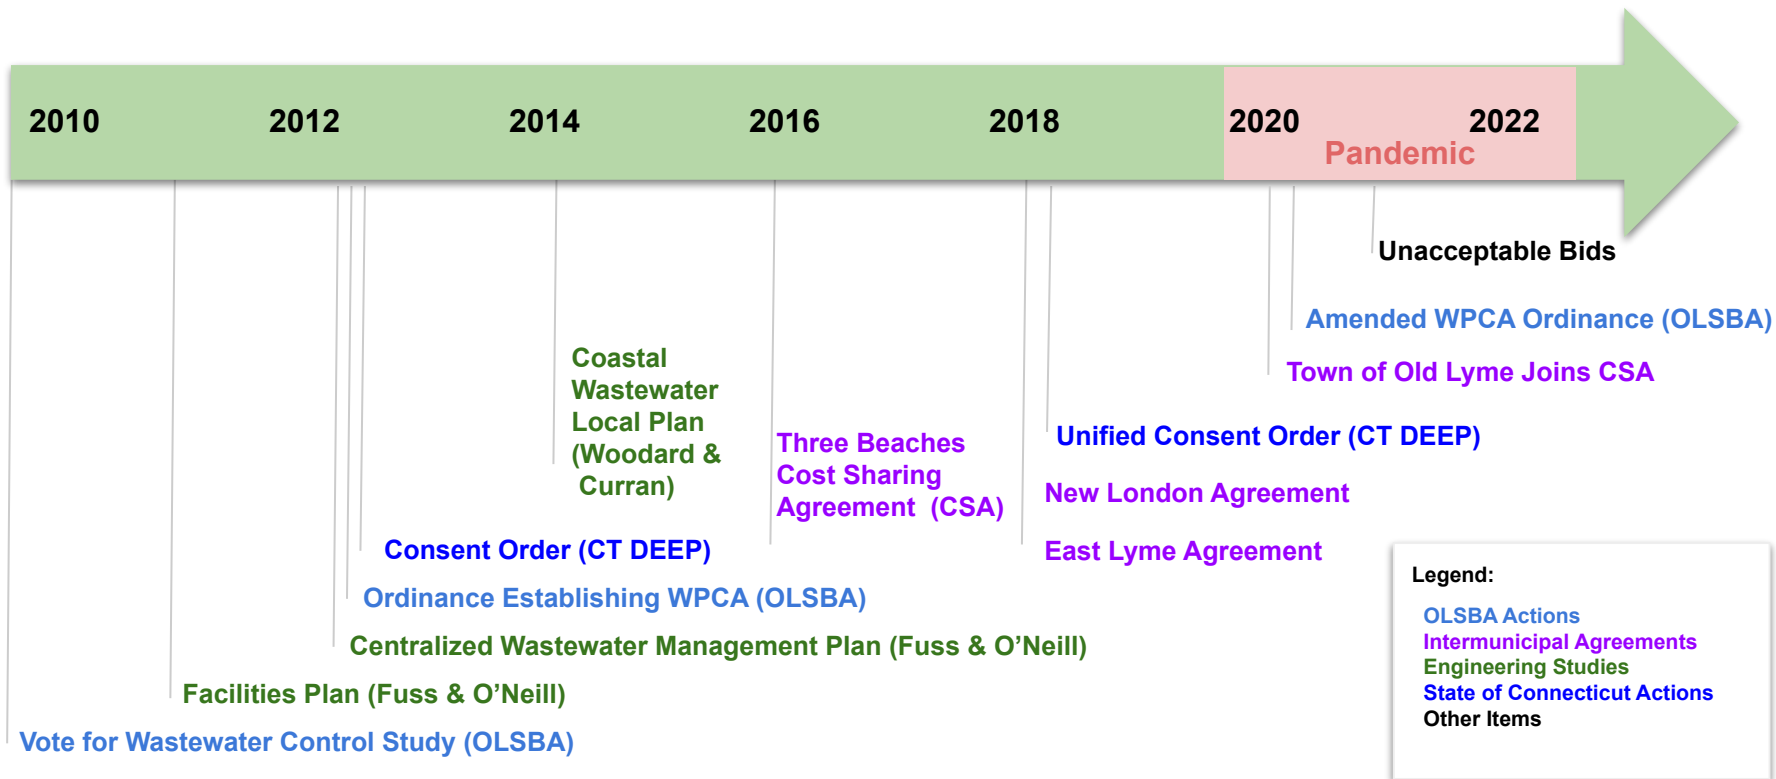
2010 2012 2014 2016 2018 2020 2022

Pandemic

Unacceptable Bids

Amended WPCA Ordinance (OLSBA)

Town of Old Lyme Joins CSA

Coastal Wastewater Local Plan (Woodard & Curran)

Three Beaches Cost Sharing Agreement (CSA)

Unified Consent Order (CT DEEP)

New London Agreement

Consent Order (CT DEEP)

East Lyme Agreement

Ordinance Establishing WPCA (OLSBA)

Centralized Wastewater Management Plan (Fuss & O'Neill)

Facilities Plan (Fuss & O'Neill)

Vote for Wastewater Control Study (OLSBA)

Legend:
OLSBA Actions
Intermunicipal Agreements
Engineering Studies
State of Connecticut Actions
Other Items